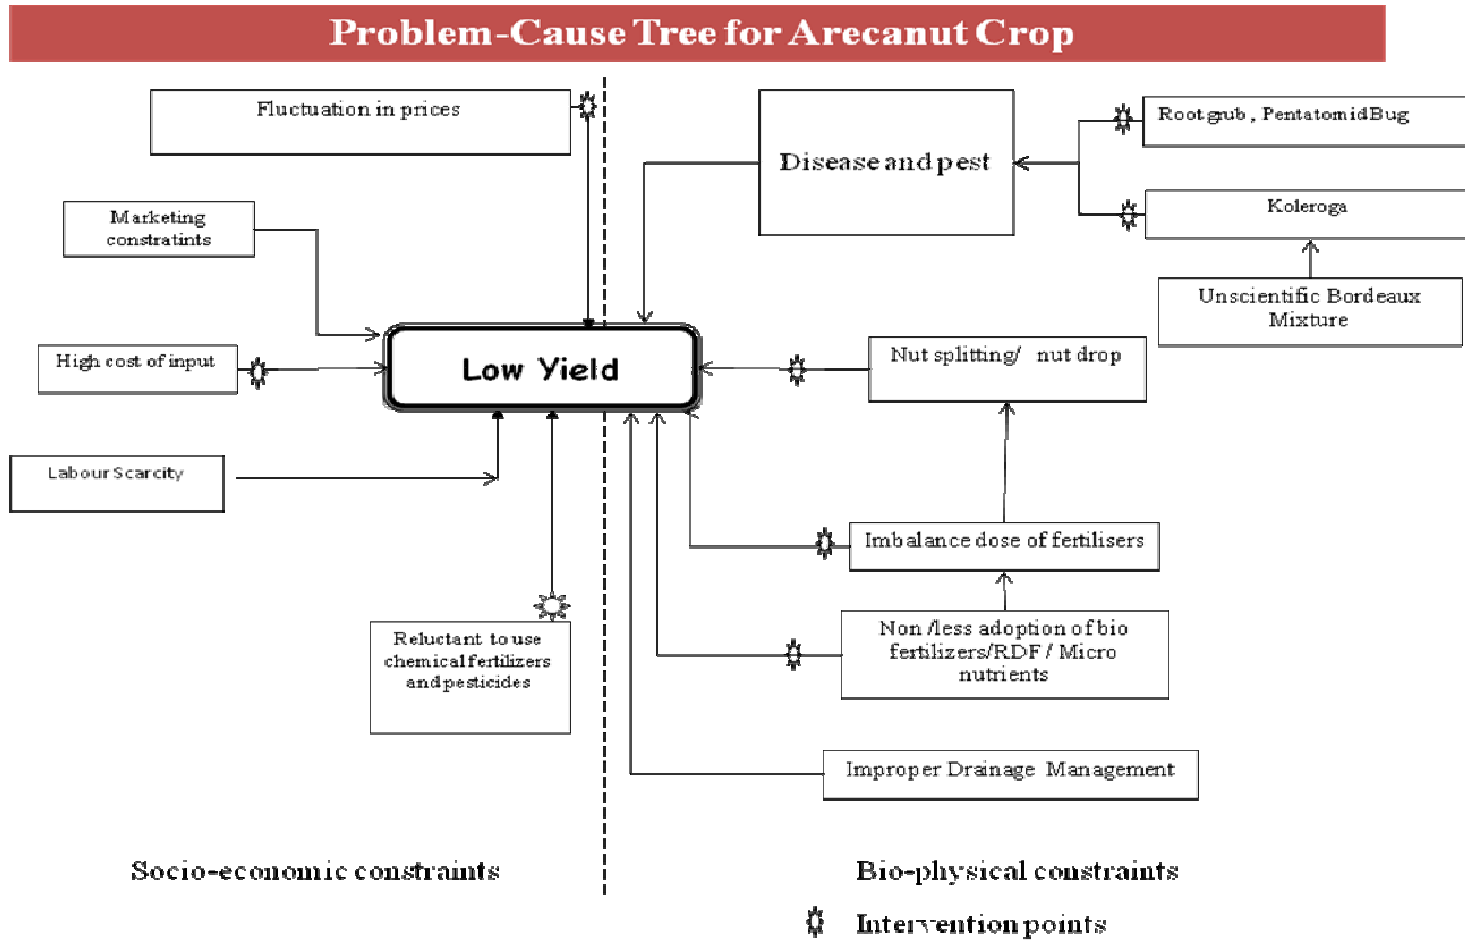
Problem-Cause Tree for Arecanut Crop

Fluctuation in prices

Marketing constratints

High cost of input

Labour Scarcity

Low Yield

Reluctant to use chemical fertilizers and pesticides

Disease and pest

Root grub , Pentatomid Bug

Koleroga

Unscientific Bordeaux Mixture

Nut splitting/ nut drop

Imbalance dose of fertilisers

Non /less adoption of bio fertilizers/RDF / Micro nutrients

Improper Drainage Management

Socio-economic constraints

Bio-physical constraints

Intervention points